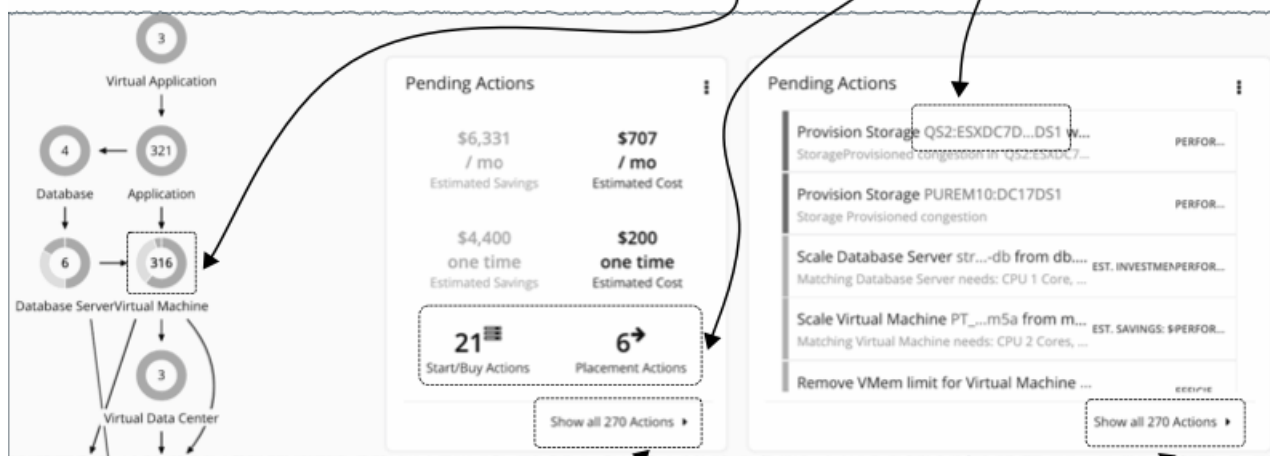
3
Virtual Application
4
321
Database
Application
6
316
Database ServerVirtual Machine
3
Virtual Data Center

Pending Actions
$6,331 / mo
Estimated Savings
$707 / mo
Estimated Cost
$4,400 one time
Estimated Savings
$200 one time
Estimated Cost
21
Start/Buy Actions
6
Placement Actions
Show all 270 Actions ▸

Pending Actions
Provision Storage QS2:ESXDC7D...DS1 w...
StorageProvisioned congestion in 'QS2:ESXDC7...
PERFOR...
Provision Storage PUREM10:DC17DS1
Storage Provisioned congestion
PERFOR...
Scale Database Server str...-db from db....
Matching Database Server needs: CPU 1 Core, ...
EST. INVESTMENPERFOR...
Scale Virtual Machine PT_...m5a from m...
Matching Virtual Machine needs: CPU 2 Cores, ...
EST. SAVINGS: $PERFOR...
Remove VMem limit for Virtual Machine ...
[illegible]
Show all 270 Actions ▸